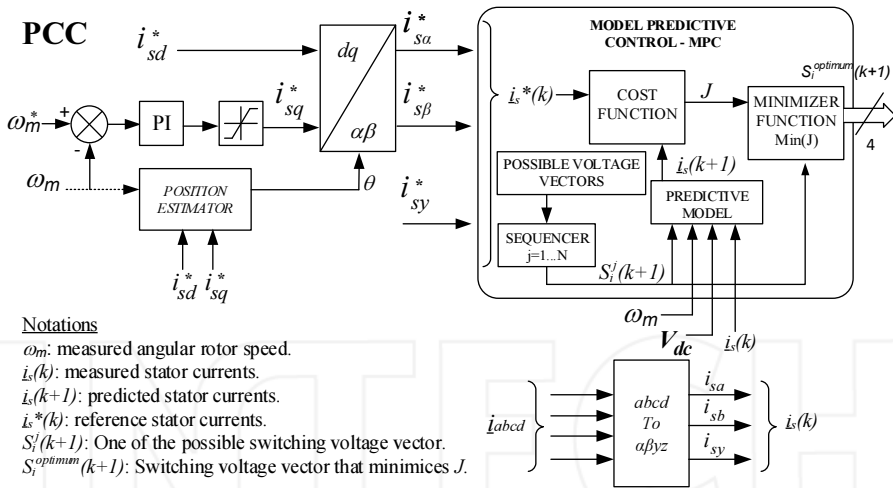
PCC

$i_{sd}^*$

$\omega_m^*$ + - PI $i_{sq}^*$ $dq$ $\alpha\beta$ $i_{s\alpha}^*$ $i_{s\beta}^*$ $i_{sy}^*$

$\omega_m$ POSITION ESTIMATOR $\theta$

$i_{sd}^*$ $i_{sq}^*$

MODEL PREDICTIVE CONTROL - MPC

$\underline{i}_s*(k)$ COST FUNCTION $J$ MINIMIZER FUNCTION Min(J) $S_i^{optimum}(k+1)$ 4

POSSIBLE VOLTAGE VECTORS

$\underline{i}_s(k+1)$

PREDICTIVE MODEL

SEQUENCER j=1...N

$S_i^j(k+1)$

$\omega_m$ $V_{dc}$ $\underline{i}_s(k)$

Notations

$\omega_m$: measured angular rotor speed.

$\underline{i}_s(k)$: measured stator currents.

$\underline{i}_s(k+1)$: predicted stator currents.

$\underline{i}_s*(k)$: reference stator currents.

$S_i^j(k+1)$: One of the possible switching voltage vector.

$S_i^{optimum}(k+1)$: Switching voltage vector that minimices $J$.

$\underline{i}_{abcd}$ abcd To $\alpha\beta yz$ $i_{sa}$ $i_{sb}$ $i_{sy}$ $\underline{i}_s(k)$